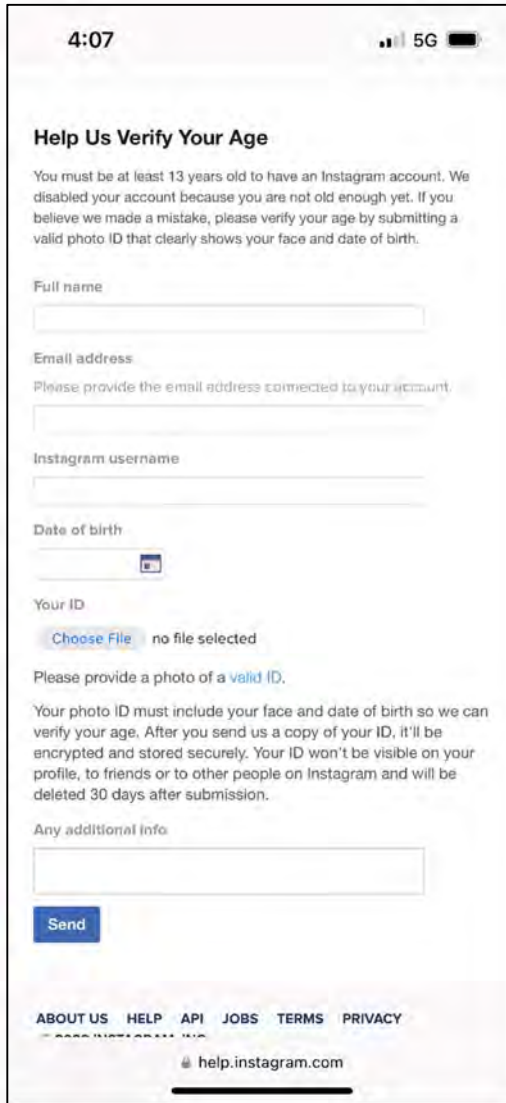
4:07

5G

Help Us Verify Your Age

You must be at least 13 years old to have an Instagram account. We disabled your account because you are not old enough yet. If you believe we made a mistake, please verify your age by submitting a valid photo ID that clearly shows your face and date of birth.

Full name

Email address

Please provide the email address connected to your account.

Instagram username

Date of birth

Your ID

Choose File no file selected

Please provide a photo of a valid ID.

Your photo ID must include your face and date of birth so we can verify your age. After you send us a copy of your ID, it'll be encrypted and stored securely. Your ID won't be visible on your profile, to friends or to other people on Instagram and will be deleted 30 days after submission.

Any additional info

Send

ABOUT US HELP API JOBS TERMS PRIVACY

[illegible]

help.instagram.com